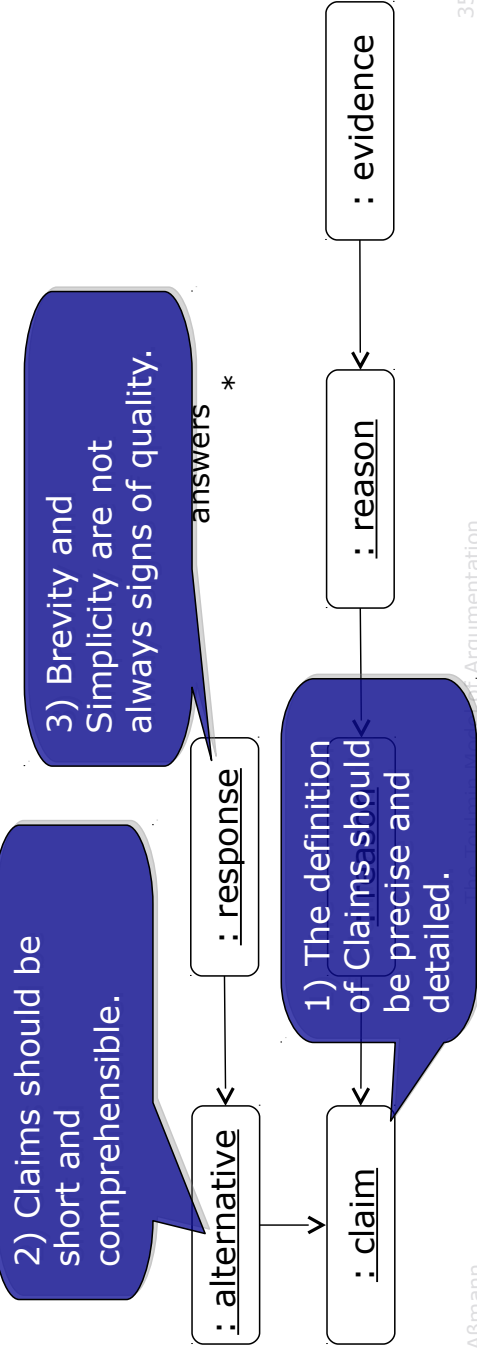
2) Claims should be short and comprehensible.

3) Brevity and Simplicity are not always signs of quality.

answers

*

: alternative

: response

: claim

: reason

: evidence

1) The definition of Claims should be precise and detailed.

Aßmann

The Toulmin Model of Argumentation

35